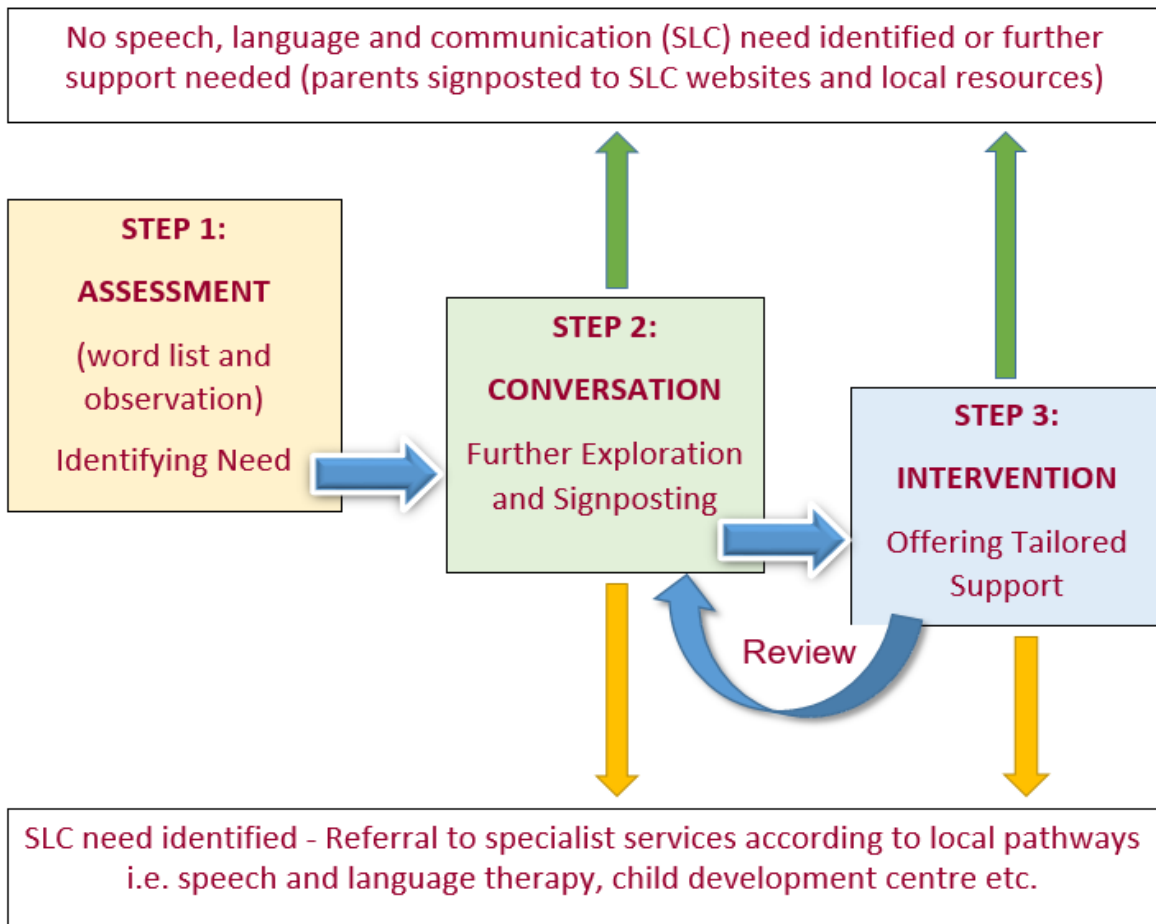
No speech, language and communication (SLC) need identified or further support needed (parents signposted to SLC websites and local resources)

STEP 1:

ASSESSMENT

(word list and observation)

Identifying Need

STEP 2:

CONVERSATION

Further Exploration and Signposting

STEP 3:

INTERVENTION

Offering Tailored Support

Review

SLC need identified - Referral to specialist services according to local pathways i.e. speech and language therapy, child development centre etc.